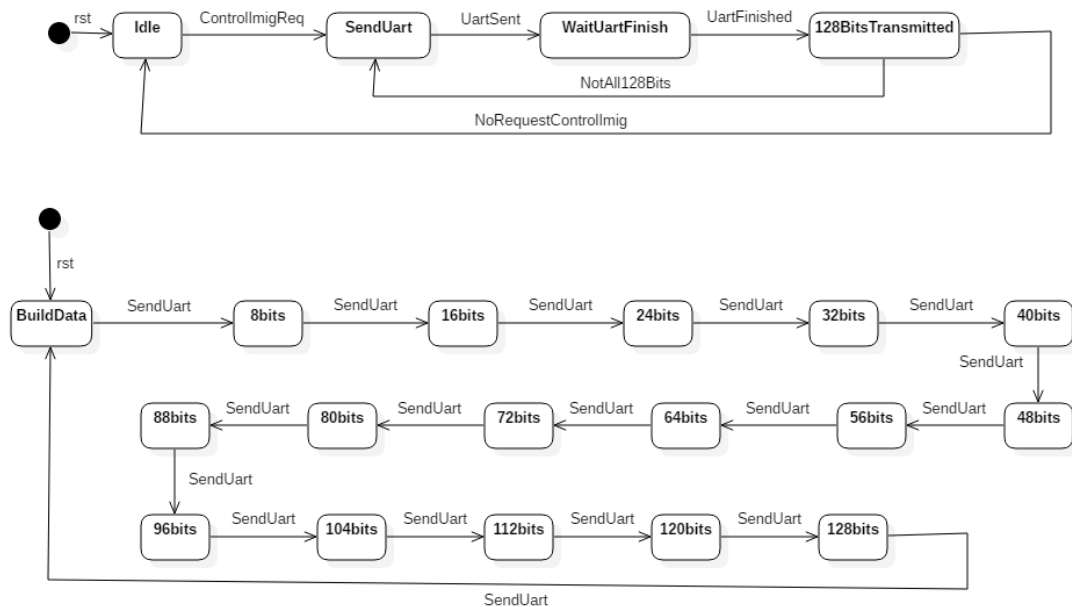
rst
Idle
ControllmigReq
SendUart
UartSent
WaitUartFinish
UartFinished
128BitsTransmitted
NotAll128Bits
NoRequestControllmig

rst
BuildData
SendUart
8bits
SendUart
16bits
SendUart
24bits
SendUart
32bits
SendUart
40bits
SendUart
48bits
SendUart
56bits
SendUart
64bits
SendUart
72bits
SendUart
80bits
SendUart
88bits
SendUart
96bits
SendUart
104bits
SendUart
112bits
SendUart
120bits
SendUart
128bits
SendUart